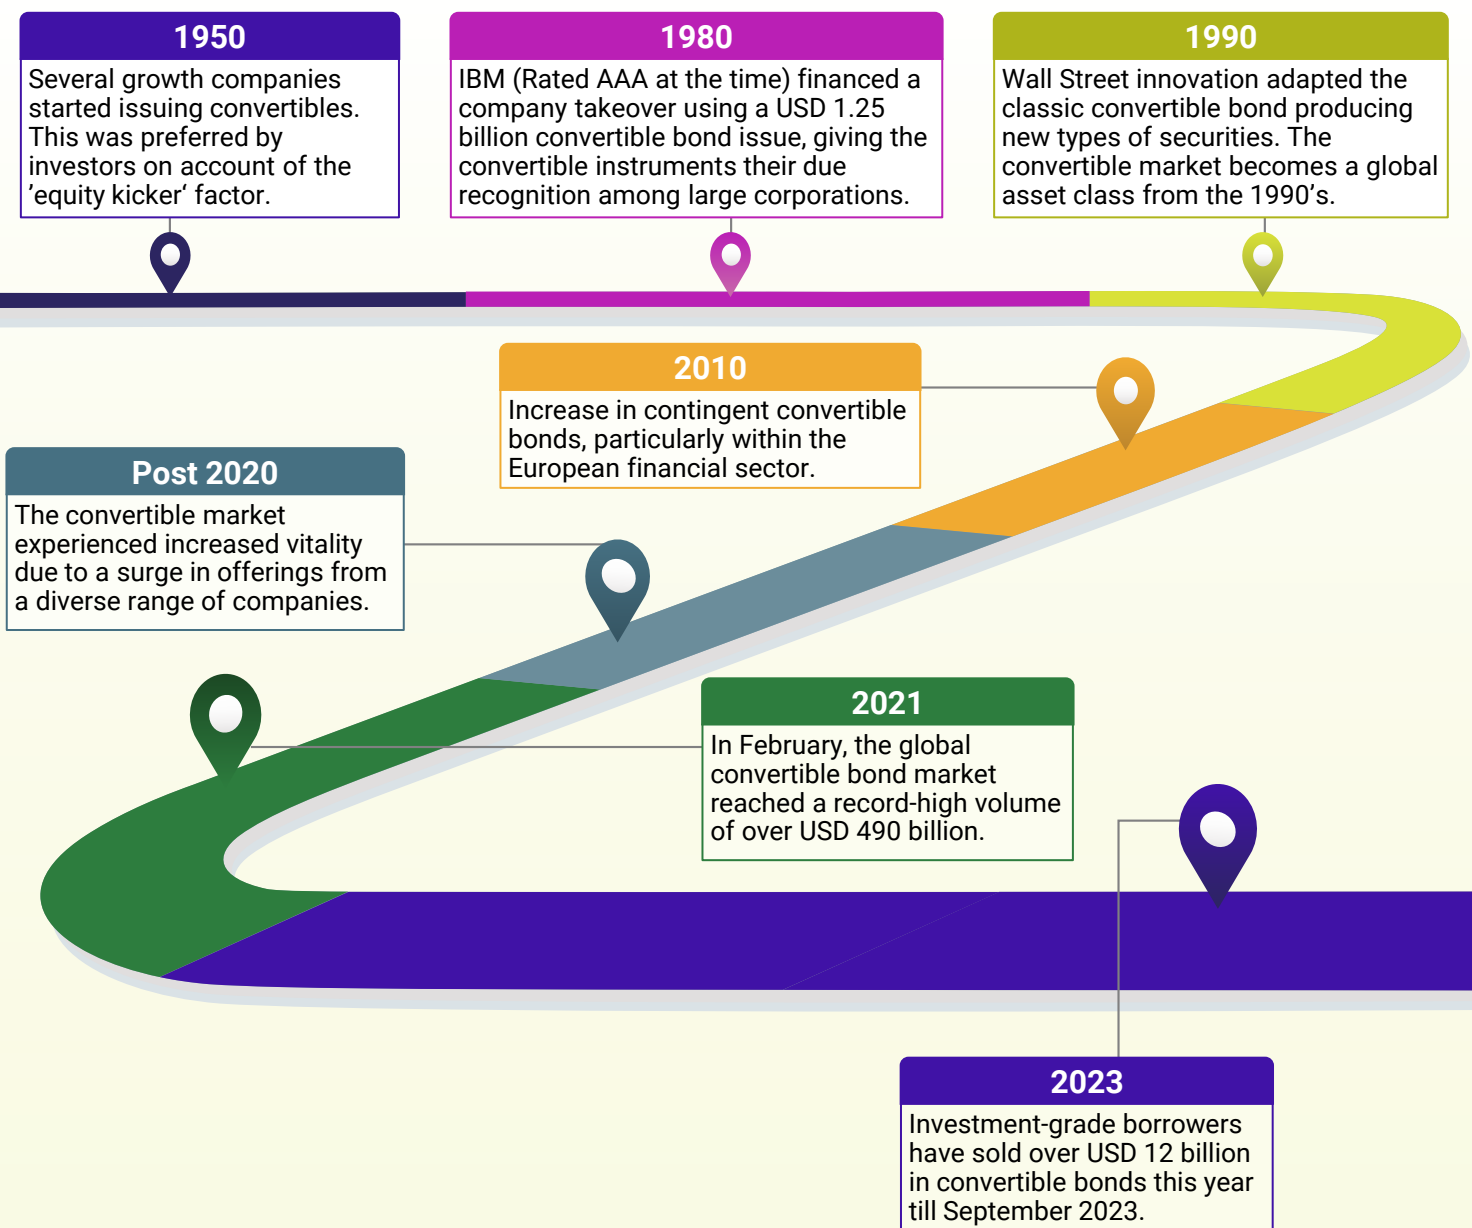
1950

Several growth companies started issuing convertibles. This was preferred by investors on account of the 'equity kicker' factor.

1980

IBM (Rated AAA at the time) financed a company takeover using a USD 1.25 billion convertible bond issue, giving the convertible instruments their due recognition among large corporations.

1990

Wall Street innovation adapted the classic convertible bond producing new types of securities. The convertible market becomes a global asset class from the 1990's.

2010

Increase in contingent convertible bonds, particularly within the European financial sector.

Post 2020

The convertible market experienced increased vitality due to a surge in offerings from a diverse range of companies.

2021

In February, the global convertible bond market reached a record-high volume of over USD 490 billion.

2023

Investment-grade borrowers have sold over USD 12 billion in convertible bonds this year till September 2023.